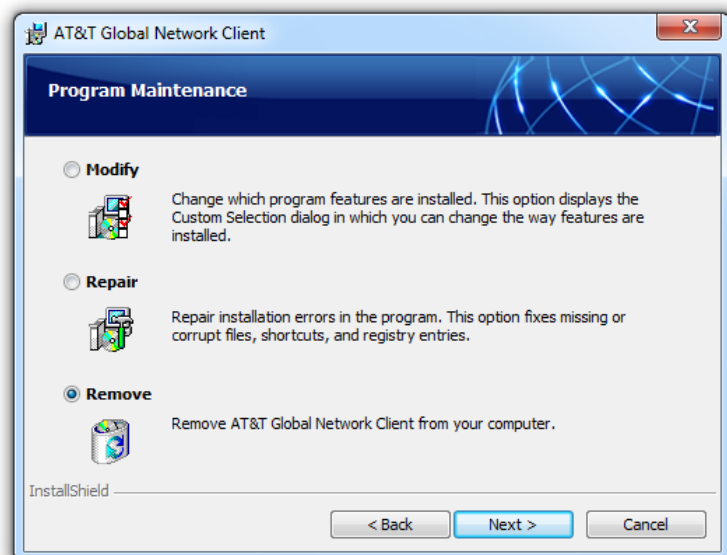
AT&T Global Network Client

Program Maintenance

Modify

Change which program features are installed. This option displays the Custom Selection dialog in which you can change the way features are installed.

Repair

Repair installation errors in the program. This option fixes missing or corrupt files, shortcuts, and registry entries.

Remove

Remove AT&T Global Network Client from your computer.

InstallShield

< Back

Next >

Cancel